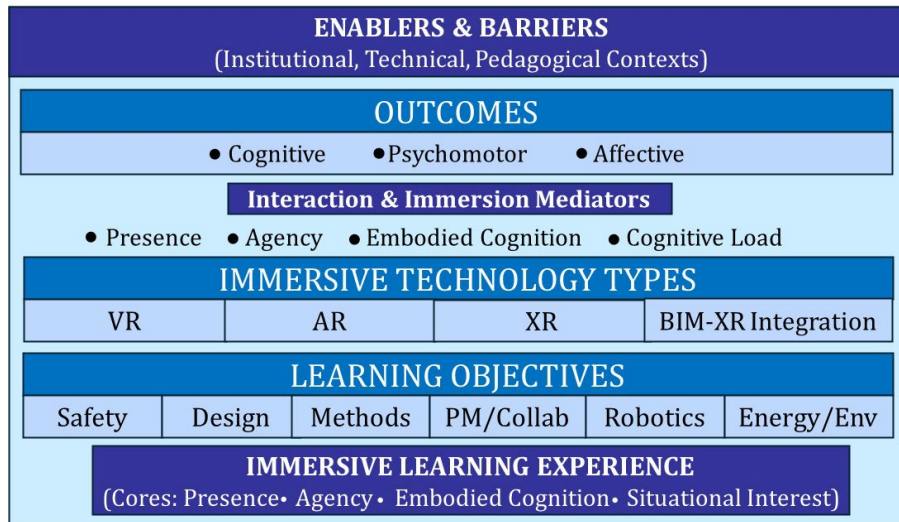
ENABLERS & BARRIERS
(Institutional, Technical, Pedagogical Contexts)

OUTCOMES

• Cognitive • Psychomotor • Affective

Interaction & Immersion Mediators

• Presence • Agency • Embodied Cognition • Cognitive Load

IMMERSIVE TECHNOLOGY TYPES

| VR | AR | XR | BIM-XR Integration |
|---|---|---|---|

LEARNING OBJECTIVES

| Safety | Design | Methods | PM/Collab | Robotics | Energy/Env |
|---|---|---|---|---|---|

IMMERSIVE LEARNING EXPERIENCE
(Cores: Presence• Agency• Embodied Cognition• Situational Interest)